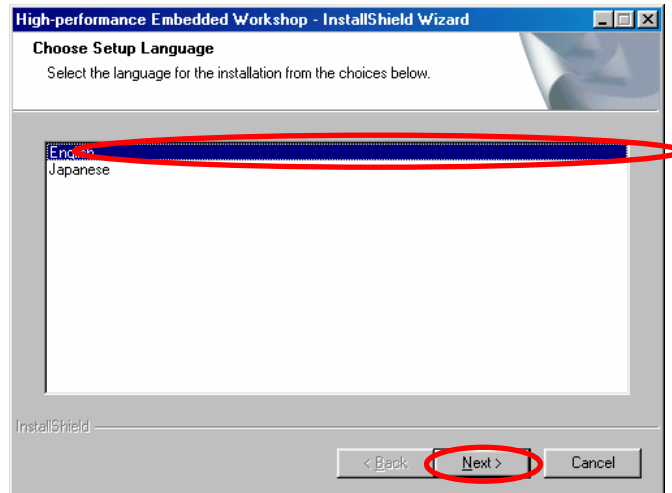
High-performance Embedded Workshop - InstallShield Wizard

Choose Setup Language

Select the language for the installation from the choices below.

English
Japanese

InstallShield

< Back
Next >
Cancel